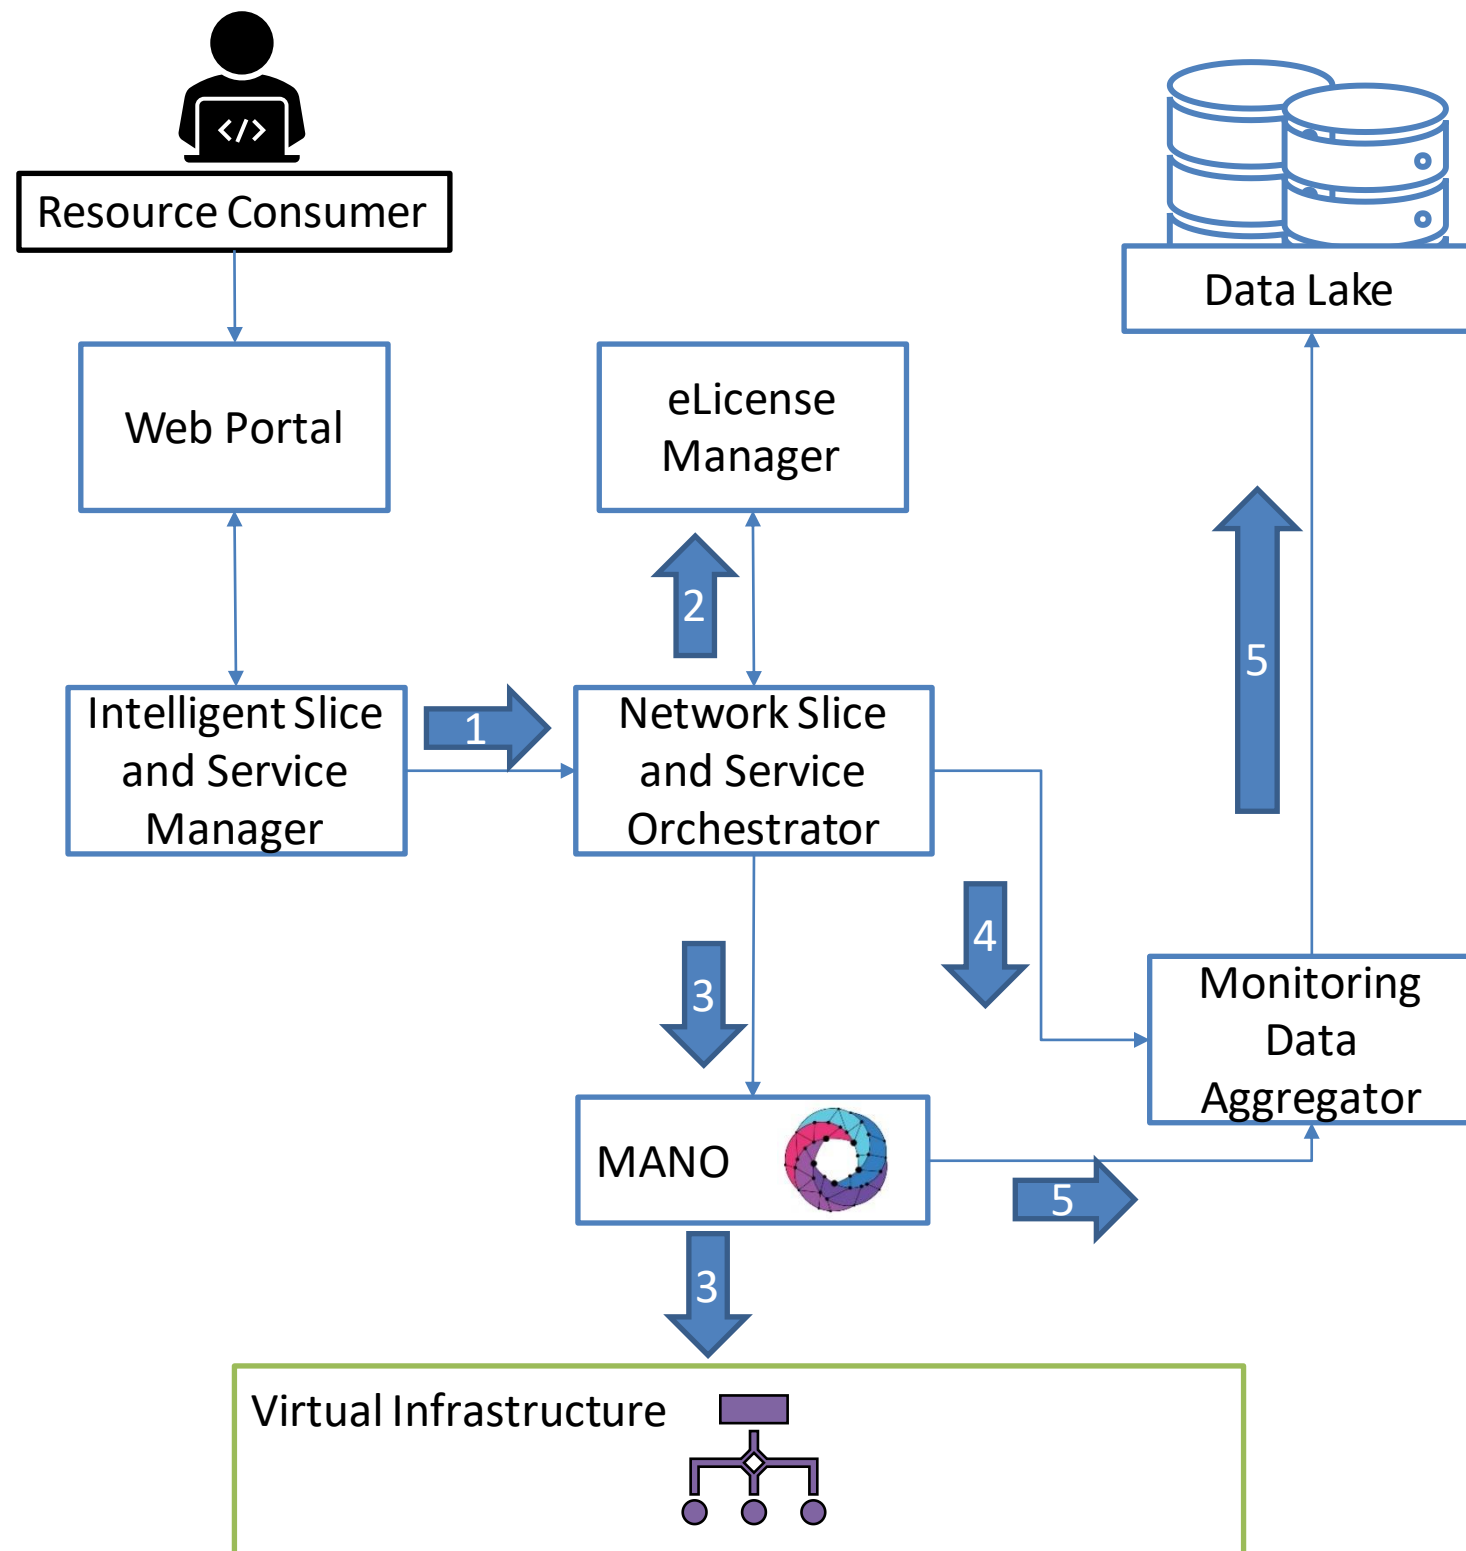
</>

Resource Consumer

Data Lake

Web Portal

eLicense Manager

2

5

Intelligent Slice and Service Manager

1

Network Slice and Service Orchestrator

4

3

Monitoring Data Aggregator

MANO

5

3

Virtual Infrastructure